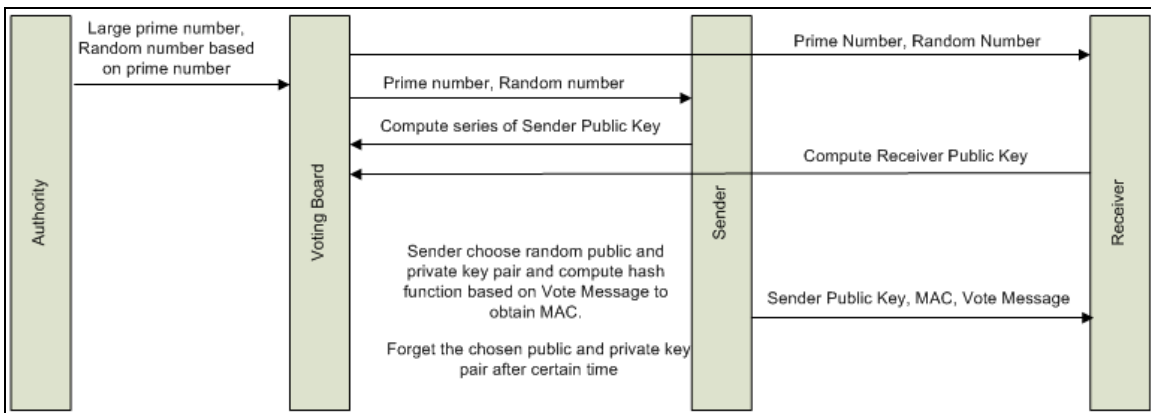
Authority

Large prime number, Random number based on prime number

Voting Board

Prime Number, Random Number

Prime number, Random number

Compute series of Sender Public Key

Compute Receiver Public Key

Sender

Receiver

Sender choose random public and private key pair and compute hash function based on Vote Message to obtain MAC.

Forget the chosen public and private key pair after certain time

Sender Public Key, MAC, Vote Message